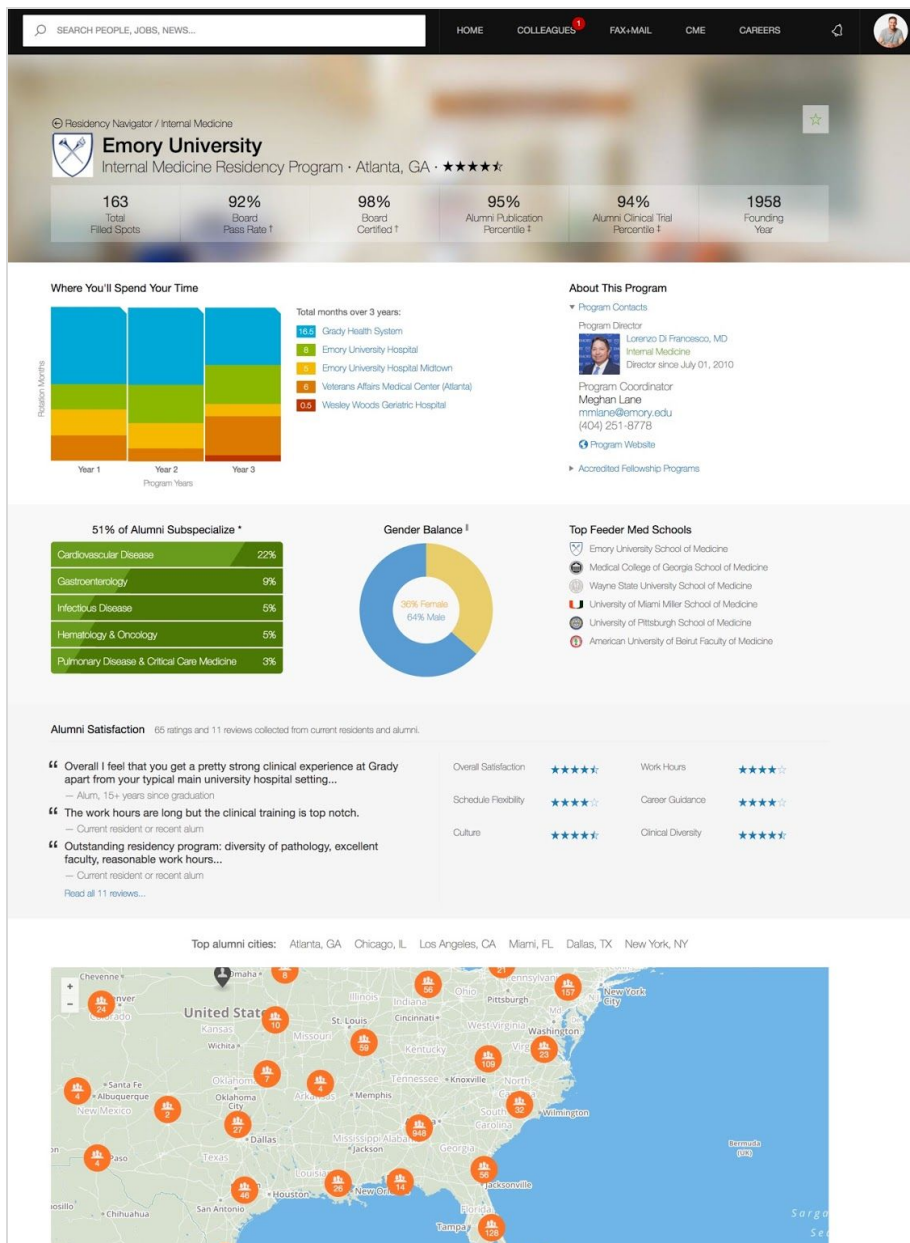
SEARCH PEOPLE, JOBS, NEWS...

HOME COLLEAGUES 1 FAX+MAIL CME CAREERS

Residency Navigator / Internal Medicine

Emory University
Internal Medicine Residency Program · Atlanta, GA · ★★★★☆

| 163 Total Filled Spots | 92% Board Pass Rate † | 98% Board Certified † | 95% Alumni Publication Percentile ‡ | 94% Alumni Clinical Trial Percentile ‡ | 1958 Founding Year |
|---|---|---|---|---|---|

Where You'll Spend Your Time

Rotation Months

Year 1 Year 2 Year 3
Program Years

Total months over 3 years:
16.5 Grady Health System
8 Emory University Hospital
5 Emory University Hospital Midtown
6 Veterans Affairs Medical Center (Atlanta)
0.5 Wesley Woods Geriatric Hospital

About This Program

Program Contacts
Program Director
Lorenzo Di Francesco, MD
Internal Medicine
Director since July 01, 2010

Program Coordinator
Meghan Lane
mmlane@emory.edu
(404) 251-8778

Program Website

Accredited Fellowship Programs

51% of Alumni Subspecialize *

| Cardiovascular Disease | 22% |
|---|---|
| Gastroenterology | 9% |
| Infectious Disease | 5% |
| Hematology & Oncology | 5% |
| Pulmonary Disease & Critical Care Medicine | 3% |

Gender Balance ‖
36% Female
64% Male

Top Feeder Med Schools
Emory University School of Medicine
Medical College of Georgia School of Medicine
Wayne State University School of Medicine
University of Miami Miller School of Medicine
University of Pittsburgh School of Medicine
American University of Beirut Faculty of Medicine

Alumni Satisfaction 65 ratings and 11 reviews collected from current residents and alumni.

“ Overall I feel that you get a pretty strong clinical experience at Grady apart from your typical main university hospital setting...
— Alum, 15+ years since graduation

“ The work hours are long but the clinical training is top notch.
— Current resident or recent alum

“ Outstanding residency program: diversity of pathology, excellent faculty, reasonable work hours...
— Current resident or recent alum

Read all 11 reviews...

Overall Satisfaction ★★★★☆
Work Hours ★★★★☆
Schedule Flexibility ★★★★☆
Career Guidance ★★★★☆
Culture ★★★★☆
Clinical Diversity ★★★★☆

Top alumni cities: Atlanta, GA Chicago, IL Los Angeles, CA Miami, FL Dallas, TX New York, NY

Cheyenne Omaha 8 21 Pennsylvania Denver 24 Colorado Illinois Indiana 56 Ohio Pittsburgh 157 New York City United States 10 Kansas St. Louis Cincinnati West Virginia Washington Missouri Wichita 59 Kentucky 23 Virginia 109 Santa Fe 7 4 Oklahoma Tennessee Knoxville North 4 Albuquerque Oklahoma City Arkansas Memphis 2 New Mexico 32 South Wilmington 27 Carolina 948 Dallas Mississippi Alabama Jackson Georgia Bermuda (UK) Paso 4 Texas Louisiana 56 46 26 14 Jacksonville Houston New Orleans Chihuahua San Antonio Florida Tampa 128 Sargasso Sea